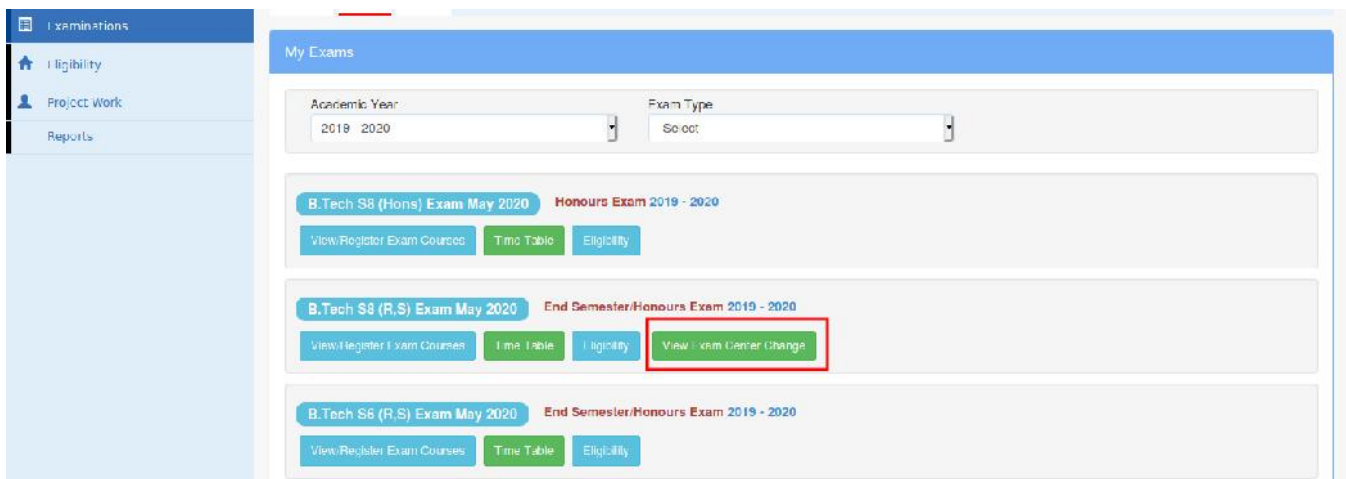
Examinations
Eligibility
Project Work
Reports

My Exams

Academic Year
2019 2020

Exam Type
Select

B.Tech S8 (Hons) Exam May 2020 Honours Exam 2019 - 2020
View/Register Exam Courses Time Table Eligibility

B.Tech S8 (R,S) Exam May 2020 End Semester/Honours Exam 2019 - 2020
View/Register Exam Courses Time Table Eligibility View Exam Center Change

B.Tech S6 (R,S) Exam May 2020 End Semester/Honours Exam 2019 - 2020
View/Register Exam Courses Time Table Eligibility